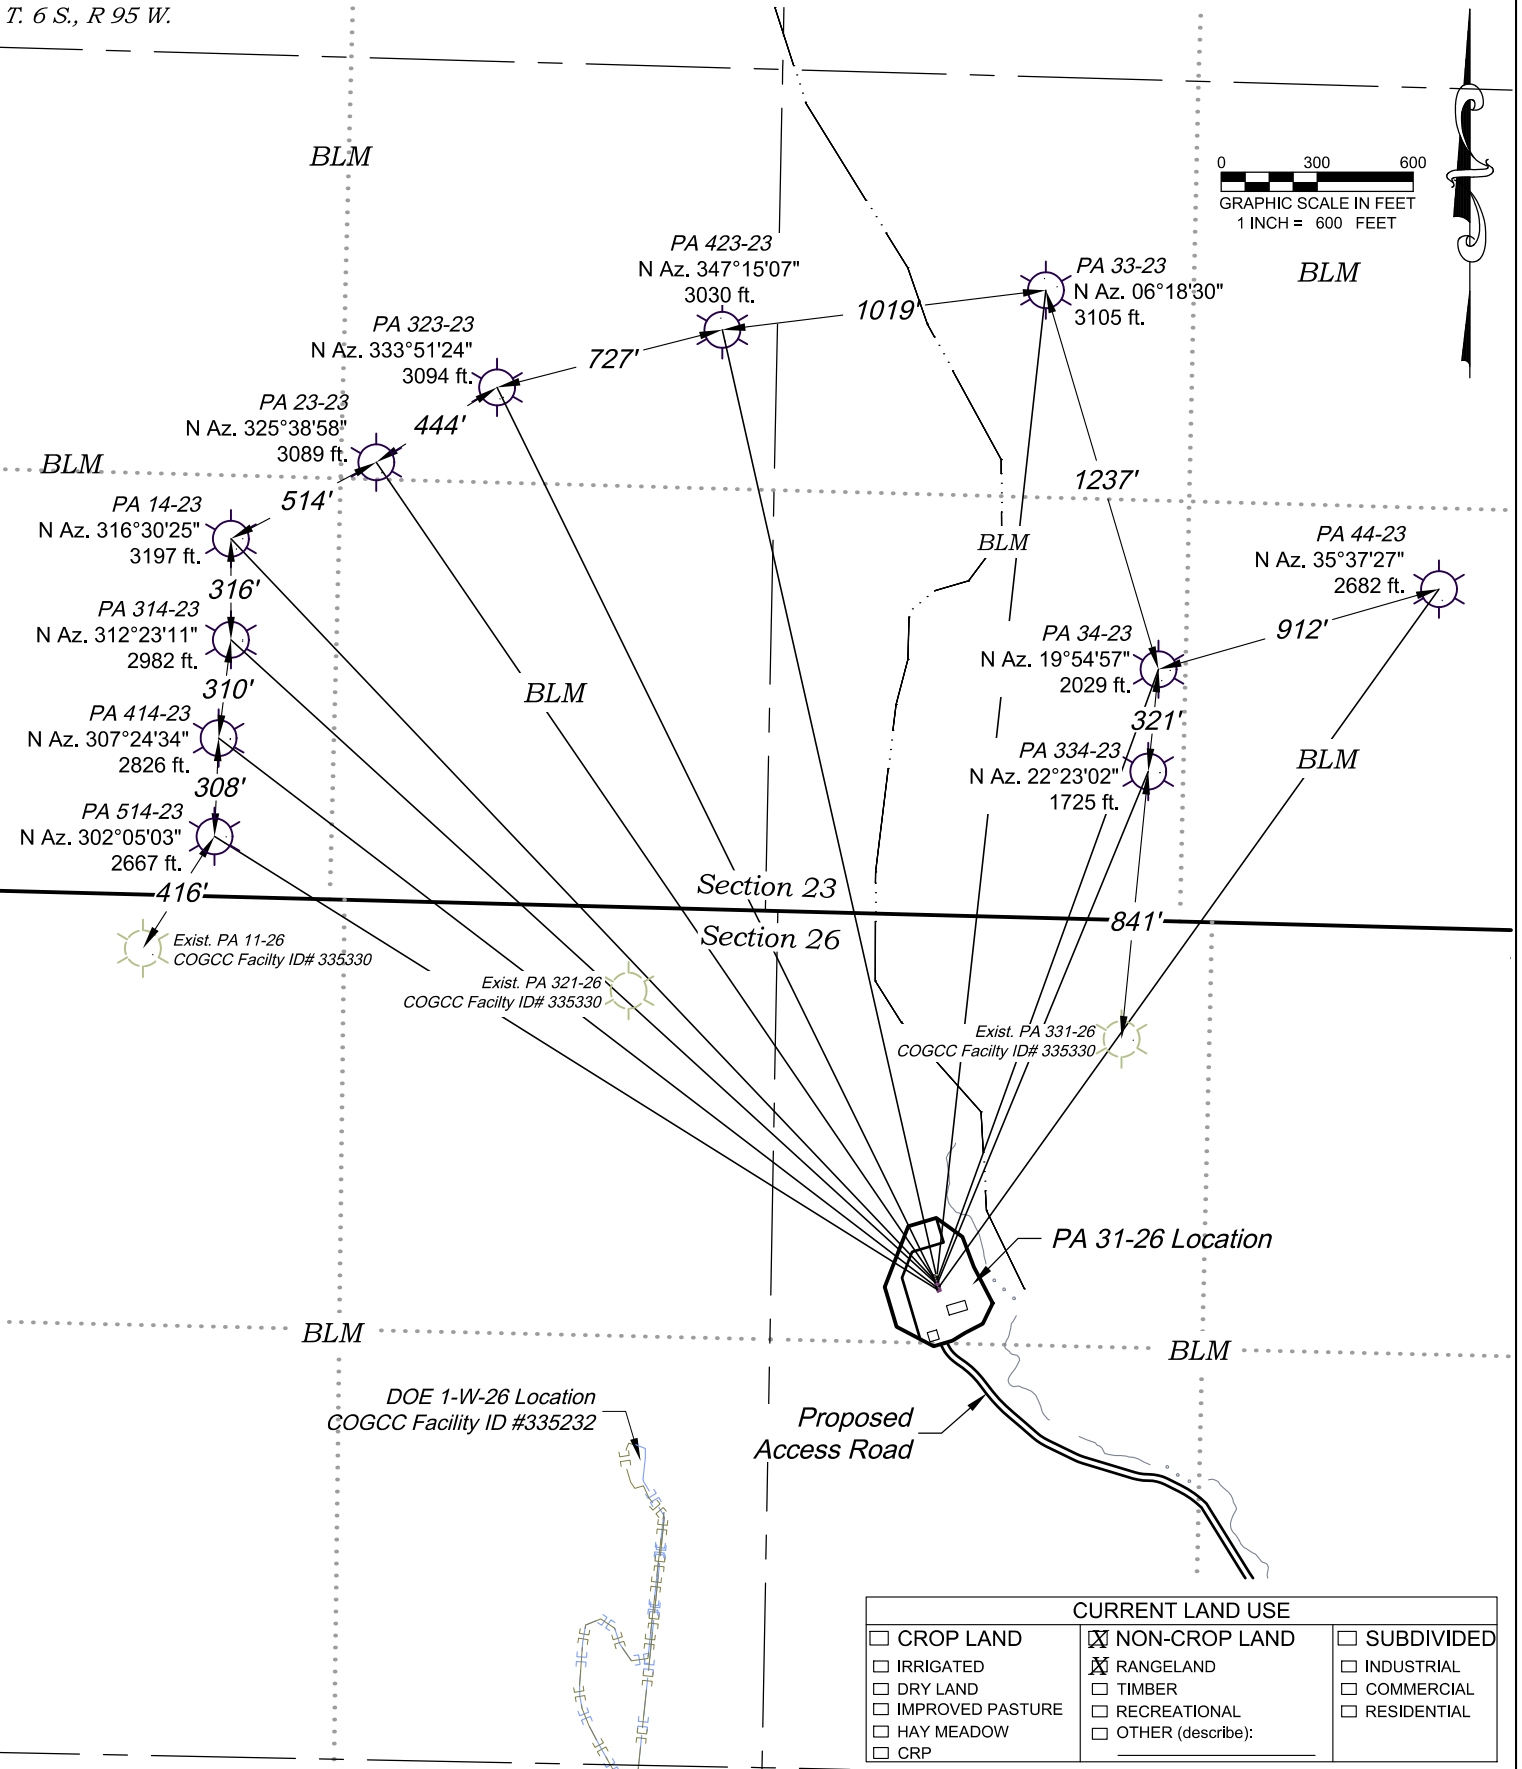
T. 6 S., R 95 W.

0 300 600
GRAPHIC SCALE IN FEET
1 INCH = 600 FEET

BLM

BLM

PA 423-23
N Az. 347°15'07"
3030 ft.

1019'

PA 33-23
N Az. 06°18'30"
3105 ft.

PA 323-23
N Az. 333°51'24"
3094 ft.

727'

PA 23-23
N Az. 325°38'58"
3089 ft.

444'

BLM

514'

1237'

PA 14-23
N Az. 316°30'25"
3197 ft.

BLM

PA 44-23
N Az. 35°37'27"
2682 ft.

316'

PA 314-23
N Az. 312°23'11"
2982 ft.

912'

PA 34-23
N Az. 19°54'57"
2029 ft.

BLM

310'

PA 414-23
N Az. 307°24'34"
2826 ft.

321'

PA 334-23
N Az. 22°23'02"
1725 ft.

BLM

308'

PA 514-23
N Az. 302°05'03"
2667 ft.

416'

Section 23

Section 26

841'

Exist. PA 11-26
COGCC Facility ID# 335330

Exist. PA 321-26
COGCC Facility ID# 335330

Exist. PA 331-26
COGCC Facilty ID# 335330

PA 31-26 Location

BLM

BLM

DOE 1-W-26 Location
COGCC Facility ID #335232

Proposed
Access Road

| CURRENT LAND USE | | |
|---|---|---|
| ☐ CROP LAND | ☒ NON-CROP LAND | ☐ SUBDIVIDED |
| ☐ IRRIGATED | ☒ RANGELAND | ☐ INDUSTRIAL |
| ☐ DRY LAND | ☐ TIMBER | ☐ COMMERCIAL |
| ☐ IMPROVED PASTURE | ☐ RECREATIONAL | ☐ RESIDENTIAL |
| ☐ HAY MEADOW | ☐ OTHER (describe): | |
| ☐ CRP | | |